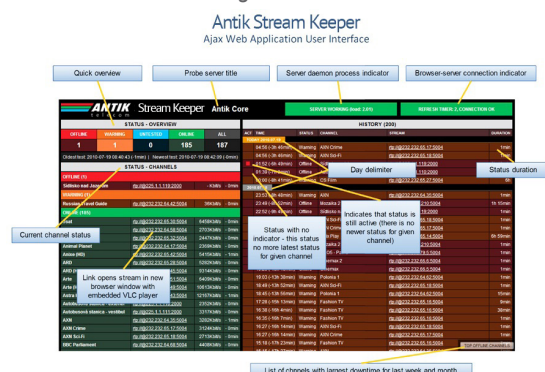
Antik Stream Keeper
Ajax Web Application User Interface

Quick overview

Probe server title

Server daemon process indicator

Browser-server connection indicator

ANTIK telecom Stream Keeper Antik Core

SERVER WORKING (load: 2.01)

REFRESH TIMER: 2, CONNECTION OK

STATUS - OVERVIEW

| OFFLINE | WARNING | UNTESTED | ONLINE | ALL |
|---|---|---|---|---|
| 1 | 1 | 0 | 185 | 187 |

Oldest test: 2010-07-19 08:40:43 (~1min) | Newest test: 2010-07-19 08:42:09 (~0min)

STATUS - CHANNELS

OFFLINE (1)

Sídlisko kaď.Janom

WARNING (1)

Russian Travel Guide

ONLINE (185)

Current channel status

Animal Planet

Axion (HD)

ARD

Link opens stream in new browser window with embedded VLC player

Autobusová stanica - vestibul

AXN Crime

AXN Sci-Fi

BBC Parliament

HISTORY (200)

ACT TIME STATUS CHANNEL STREAM DURATION

Day delimiter

Status duration

Status with no indicator - this status no more latest status for given channel

Indicates that status is still active (there is no newer status for given channel)

04:56 (~3h 46min) Warning AXN Crime
04:56 (~3h 46min) Warning AXN Sci-Fi

Warning AXN
Warning Polonia 1
Warning Fashion TV

TOP OFFLINE CHANNELS

List of chnnels with largest downtime for last week and month